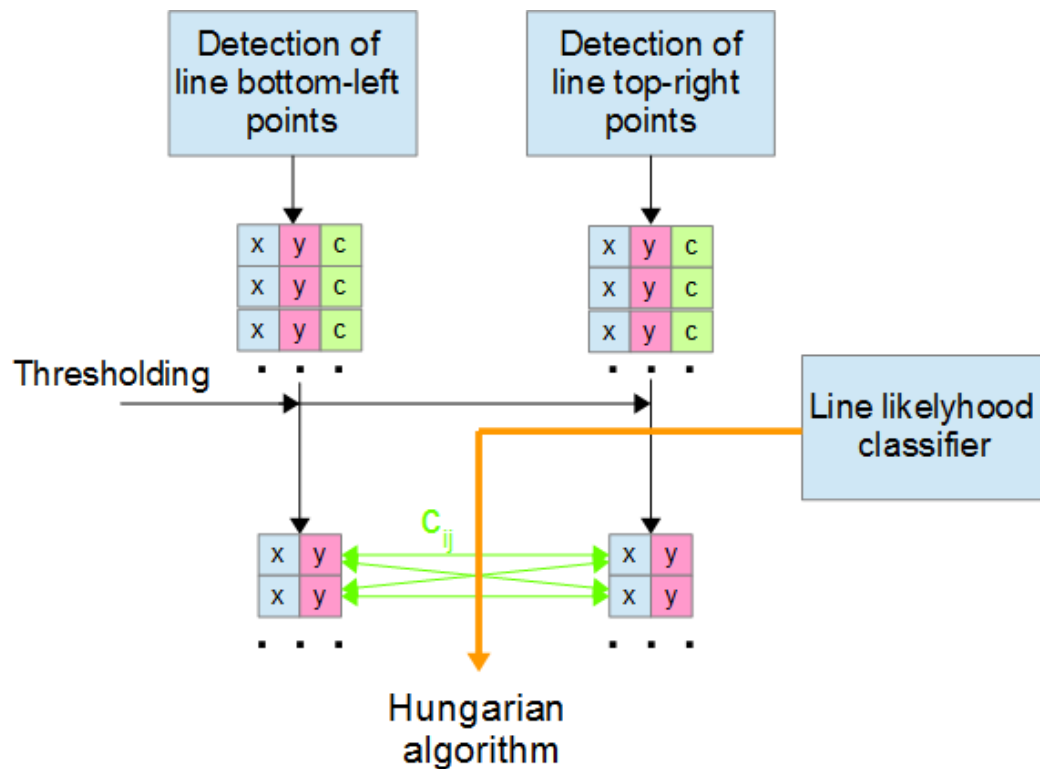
Detection of line bottom-left points

Detection of line top-right points

| x | y | c |
|---|---|---|
| x | y | c |
| x | y | c |

. . .

| x | y | c |
|---|---|---|
| x | y | c |
| x | y | c |

. . .

Thresholding

Line likelyhood classifier

$c_{ij}$

| x | y |
|---|---|
| x | y |

. . .

| x | y |
|---|---|
| x | y |

. . .

Hungarian algorithm